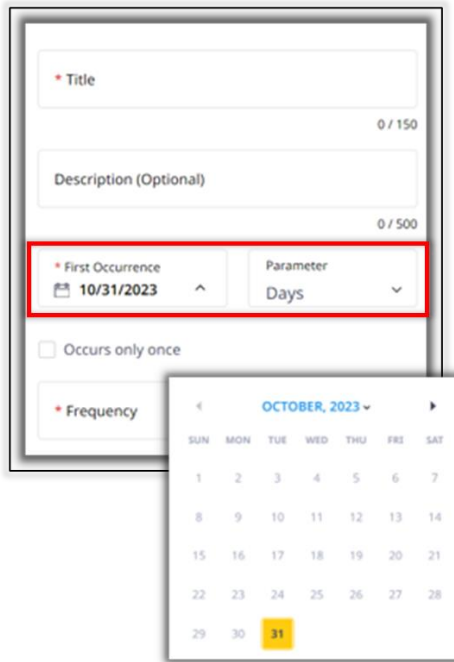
* Title

0 / 150

Description (Optional)

0 / 500

* First Occurrence
10/31/2023

Parameter
Days

Occurs only once

* Frequency

OCTOBER, 2023

| SUN | MON | TUE | WED | THU | FRI | SAT |
|---|---|---|---|---|---|---|
| 1 | 2 | 3 | 4 | 5 | 6 | 7 |
| 8 | 9 | 10 | 11 | 12 | 13 | 14 |
| 15 | 16 | 17 | 18 | 19 | 20 | 21 |
| 22 | 23 | 24 | 25 | 26 | 27 | 28 |
| 29 | 30 | 31 | | | | |